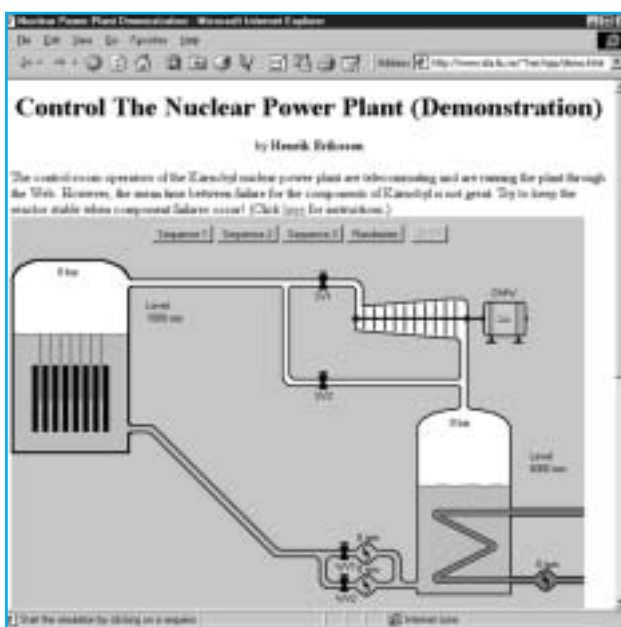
Nuclear Power Plant Demonstration - Microsoft Internet Explorer

File Edit View Go Favorites Help

Address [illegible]

Control The Nuclear Power Plant (Demonstration)

by Henrik Eriksson

The control room operators of the Kärnobyl nuclear power plant are telecommuting and are running the plant through the Web. However, the mean time between failure for the components of Kärnobyl is not great. Try to keep the reactor stable when component failures occur! (Click here for instructions.)

Sequence 1 Sequence 2 Sequence 3 Random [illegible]

0 bar

Level 1000 mm

SV1

SV2

0 MW

0 bar

Level 8000 mm

0 rpm

WV1

WV2

0 rpm

0 rpm

Start the simulation by clicking on a sequence

Internet zone